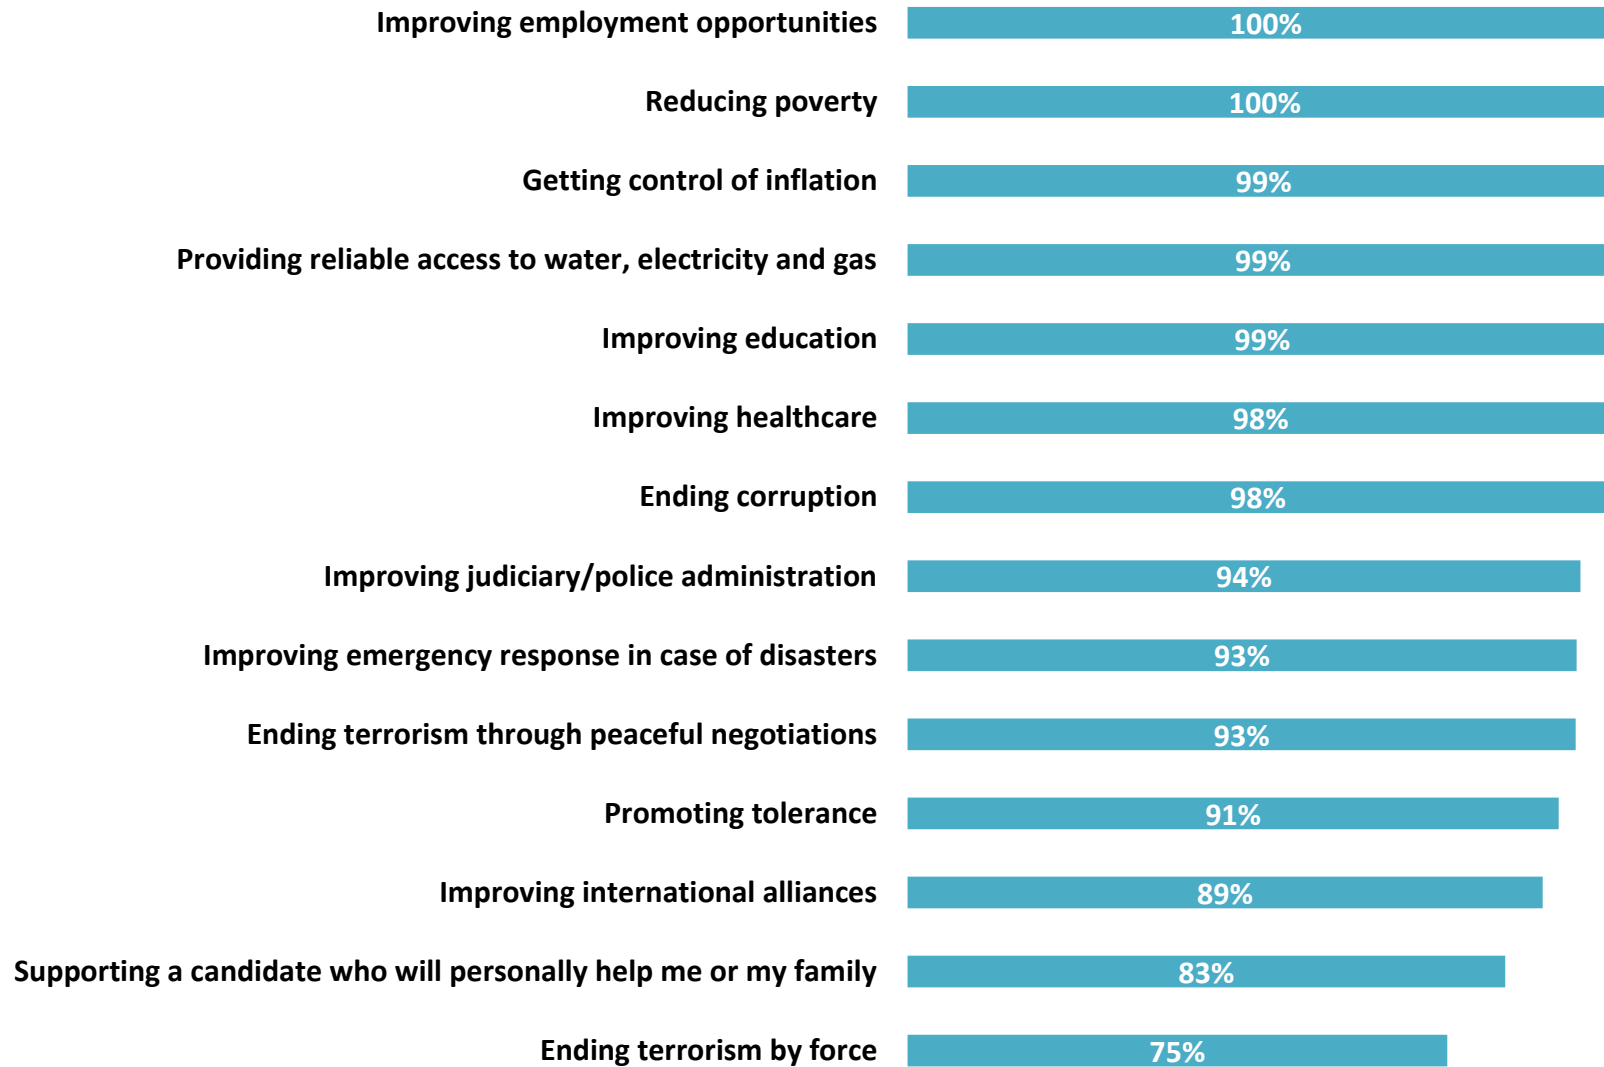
Improving employment opportunities 100%
Reducing poverty 100%
Getting control of inflation 99%
Providing reliable access to water, electricity and gas 99%
Improving education 99%
Improving healthcare 98%
Ending corruption 98%
Improving judiciary/police administration 94%
Improving emergency response in case of disasters 93%
Ending terrorism through peaceful negotiations 93%
Promoting tolerance 91%
Improving international alliances 89%
Supporting a candidate who will personally help me or my family 83%
Ending terrorism by force 75%